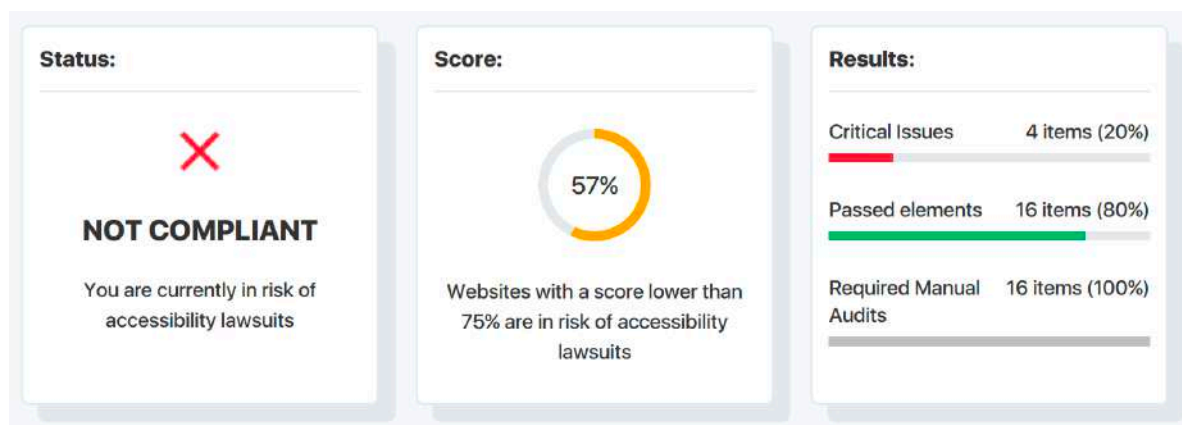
Status:

NOT COMPLIANT

You are currently in risk of accessibility lawsuits

Score:

57%

Websites with a score lower than 75% are in risk of accessibility lawsuits

Results:

Critical Issues 4 items (20%)

Passed elements 16 items (80%)

Required Manual Audits 16 items (100%)